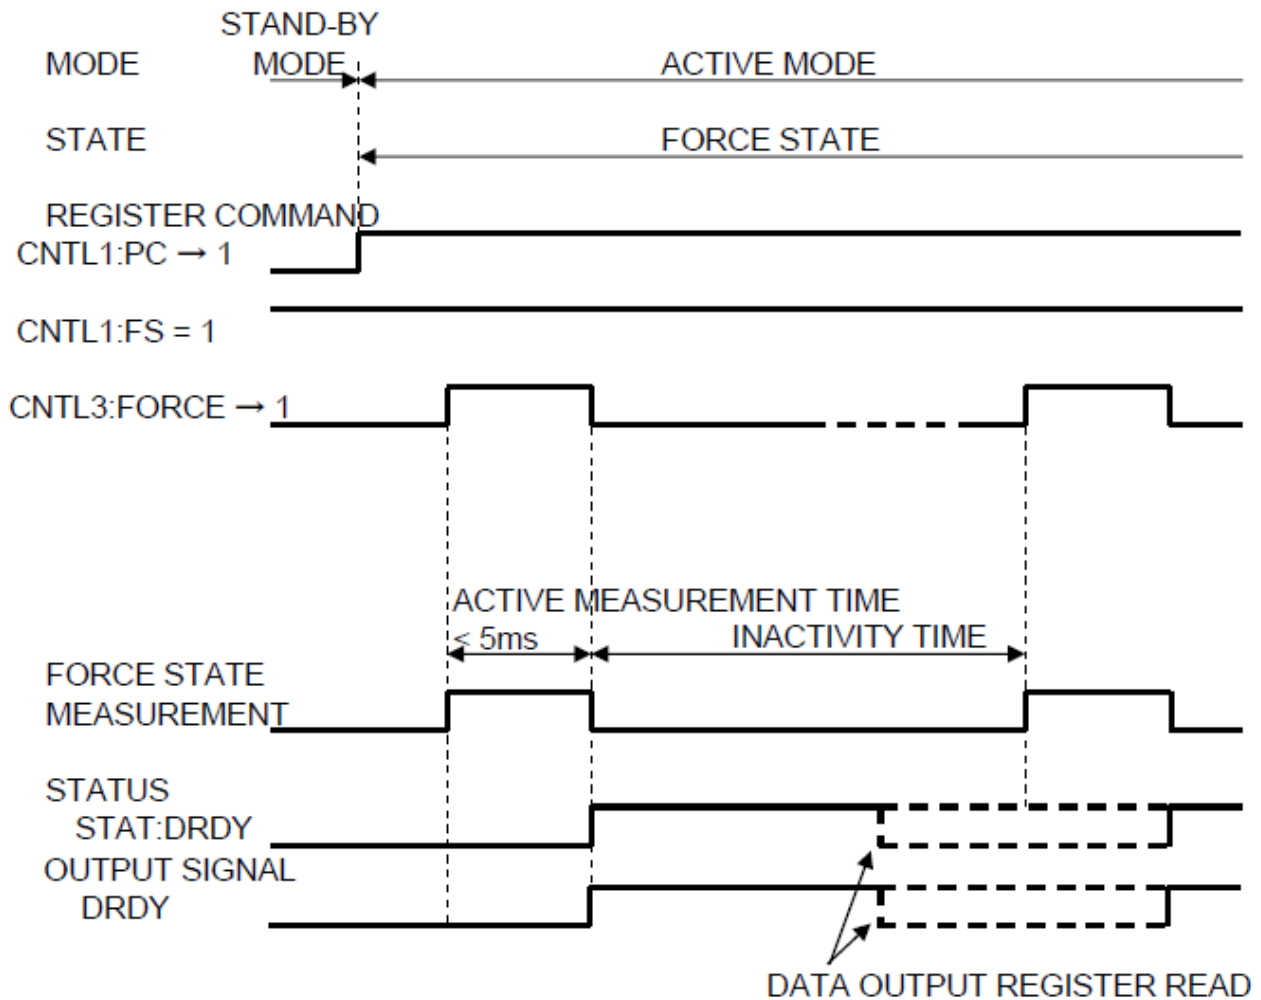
MODE

STAND-BY MODE

ACTIVE MODE

STATE

FORCE STATE

REGISTER COMMAND
CNTL1:PC → 1

CNTL1:FS = 1

CNTL3:FORCE → 1

ACTIVE MEASUREMENT TIME
< 5ms

INACTIVITY TIME

FORCE STATE
MEASUREMENT

STATUS
STAT:DRDY

OUTPUT SIGNAL
DRDY

DATA OUTPUT REGISTER READ